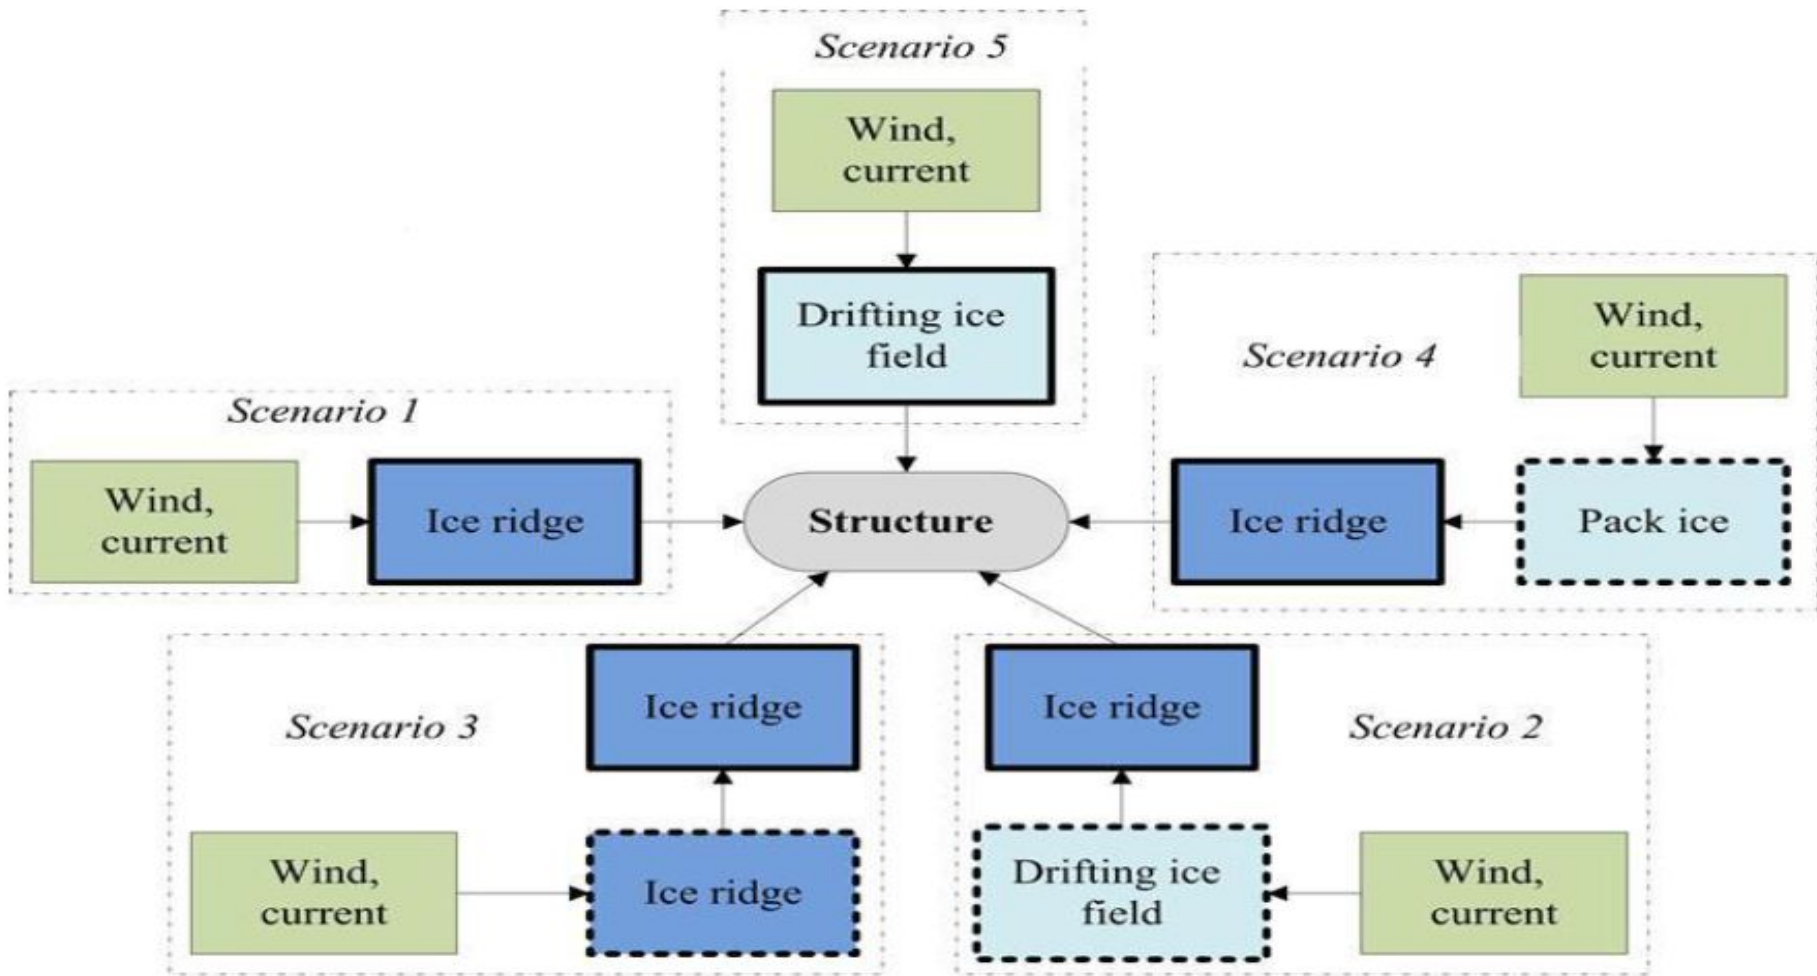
Scenario 5

Wind, current

Drifting ice field

Scenario 4

Wind, current

Scenario 1

Wind, current

Ice ridge

Structure

Ice ridge

Pack ice

Ice ridge

Ice ridge

Scenario 3

Scenario 2

Wind, current

Ice ridge

Drifting ice field

Wind, current